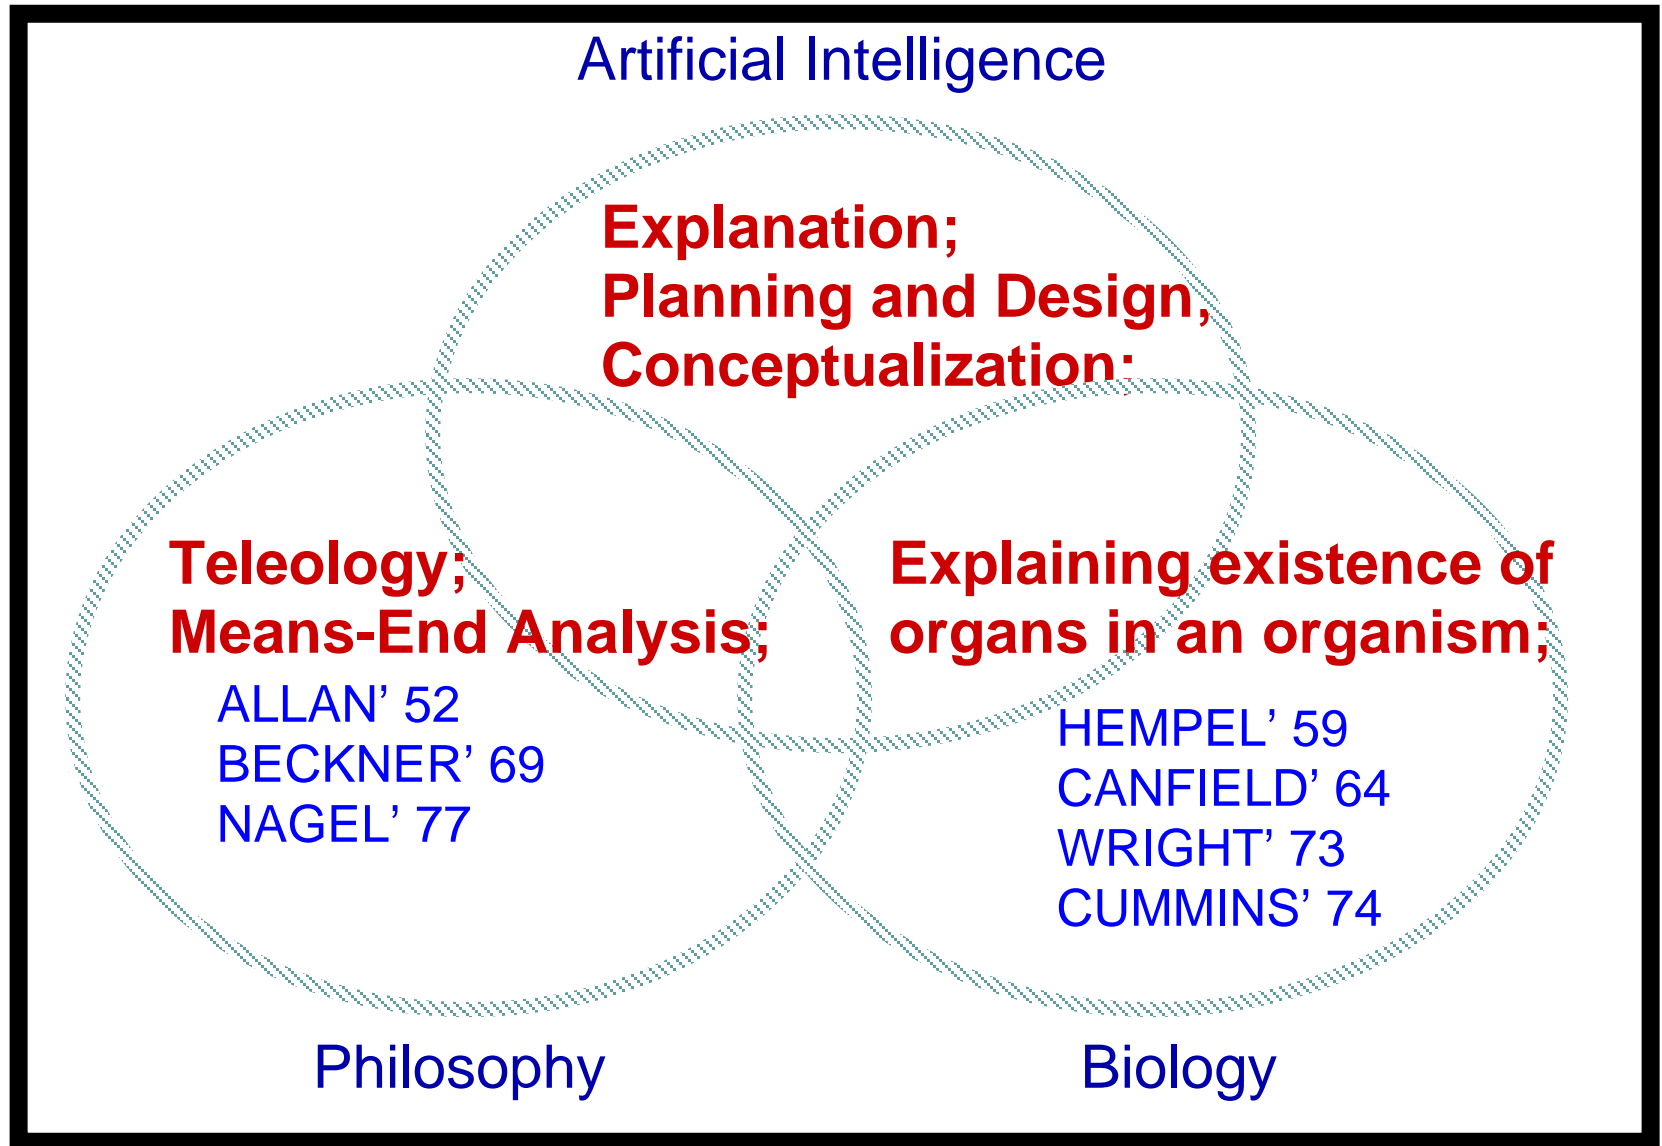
Artificial Intelligence

Explanation;
Planning and Design;
Conceptualization;

Teleology;
Means-End Analysis;

ALLAN’ 52
BECKNER’ 69
NAGEL’ 77

Explaining existence of organs in an organism;

HEMPEL’ 59
CANFIELD’ 64
WRIGHT’ 73
CUMMINS’ 74

Philosophy

Biology